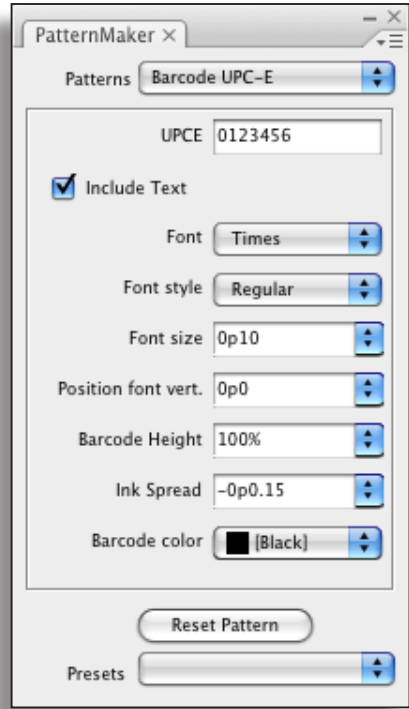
PatternMaker ×

Patterns Barcode UPC-E

UPCE 0123456

Include Text

Font Times

Font style Regular

Font size 0p10

Position font vert. 0p0

Barcode Height 100%

Ink Spread –0p0.15

Barcode color [Black]

Reset Pattern

Presets